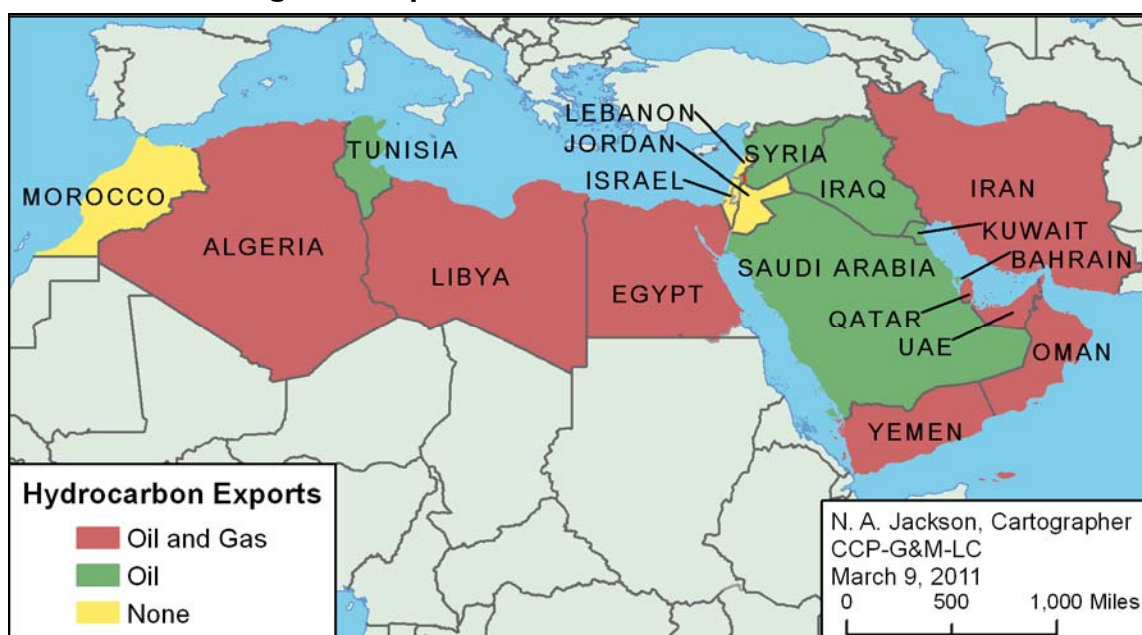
LEBANON
JORDAN
SYRIA
TUNISIA
ISRAEL
MOROCCO
IRAQ
IRAN
KUWAIT
ALGERIA
BAHRAIN
SAUDI ARABIA
LIBYA
EGYPT
QATAR
UAE
OMAN
YEMEN

Hydrocarbon Exports
Oil and Gas
Oil
None

N. A. Jackson, Cartographer
CCP-G&M-LC
March 9, 2011
0 500 1,000 Miles